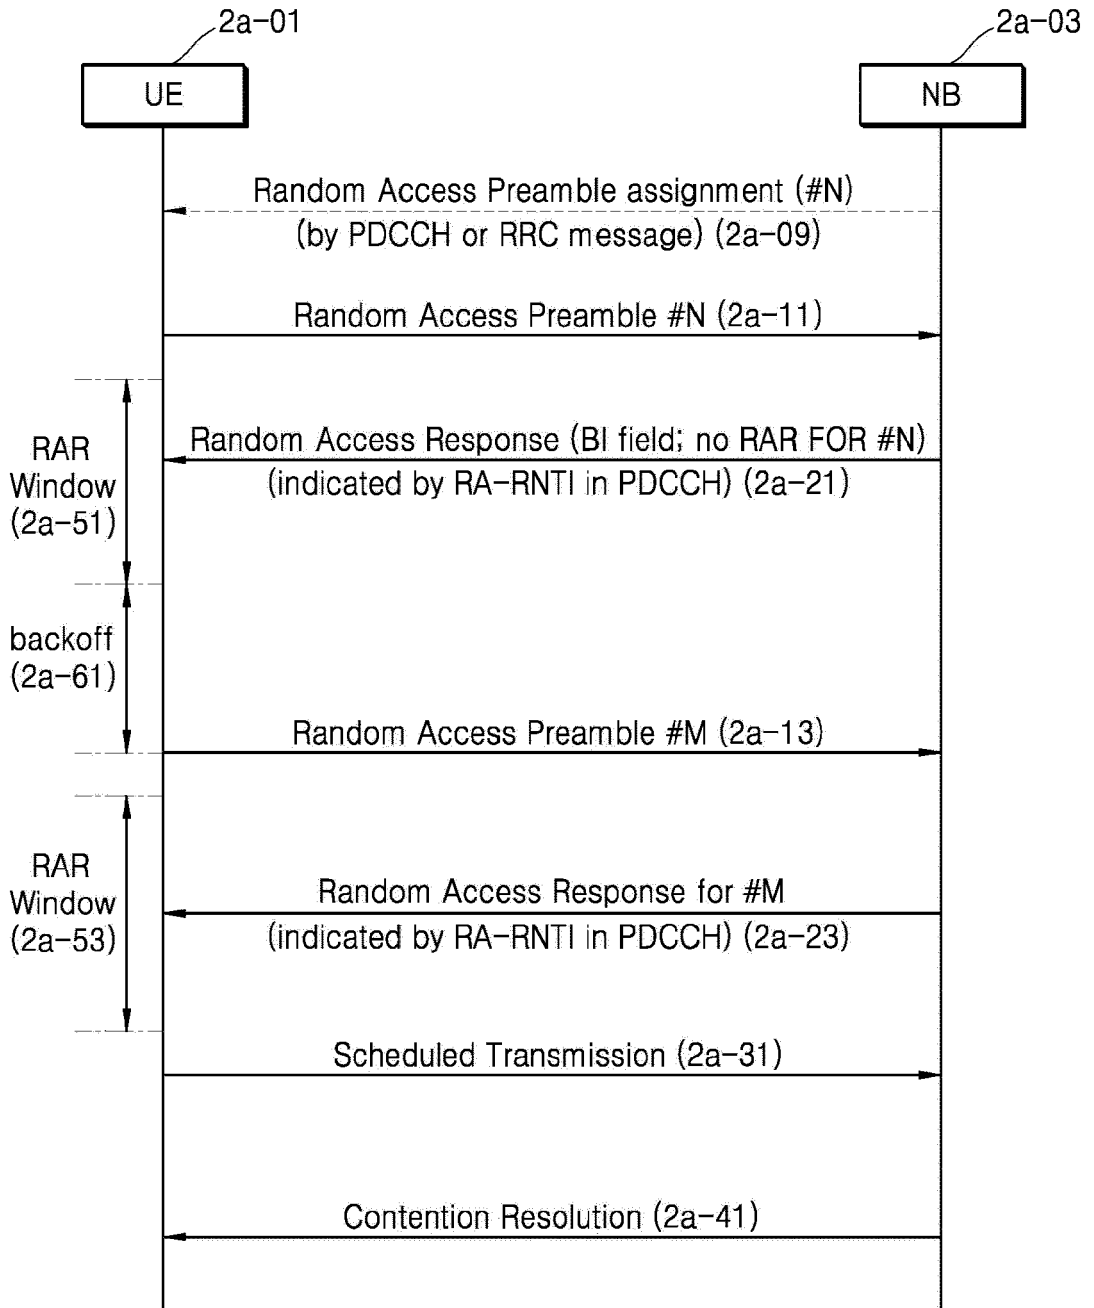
2a-01

UE

2a-03

NB

Random Access Preamble assignment (#N) (by PDCCH or RRC message) (2a-09)

Random Access Preamble #N (2a-11)

RAR Window (2a-51)

Random Access Response (BI field; no RAR FOR #N) (indicated by RA-RNTI in PDCCH) (2a-21)

backoff (2a-61)

Random Access Preamble #M (2a-13)

RAR Window (2a-53)

Random Access Response for #M (indicated by RA-RNTI in PDCCH) (2a-23)

Scheduled Transmission (2a-31)

Contention Resolution (2a-41)